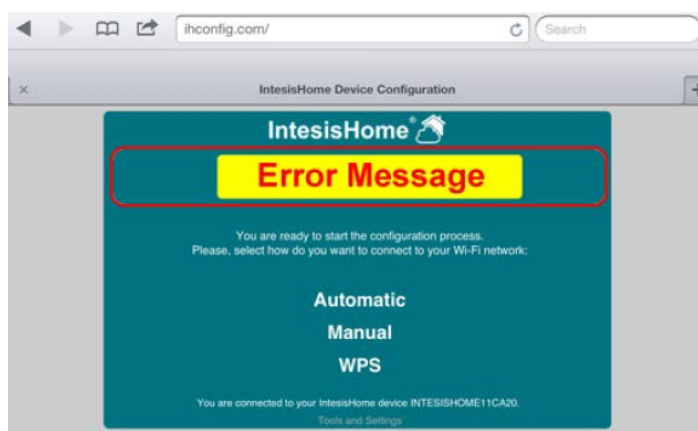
ihconfig.com/

Search

×

IntesisHome Device Configuration

IntesisHome®

Error Message

You are ready to start the configuration process.
Please, select how do you want to connect to your Wi-Fi network:

Automatic

Manual

WPS

You are connected to your IntesisHome device INTESISHOME11CA20.

Tools and Settings